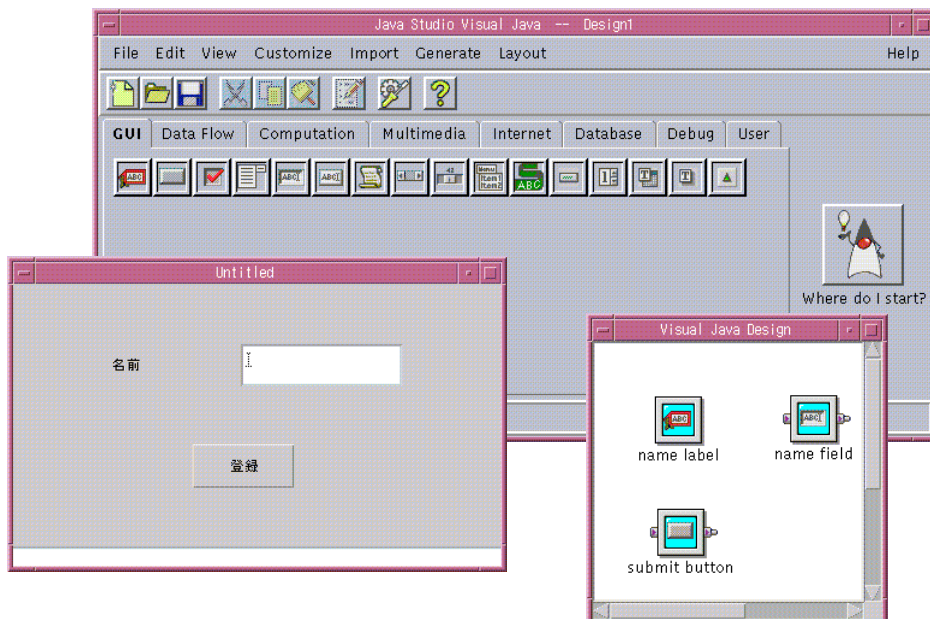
Java Studio Visual Java -- Design1

File Edit View Customize Import Generate Layout Help

GUI Data Flow Computation Multimedia Internet Database Debug User

Where do I start?

Untitled

名前

登録

Visual Java Design

name label

name field

submit button